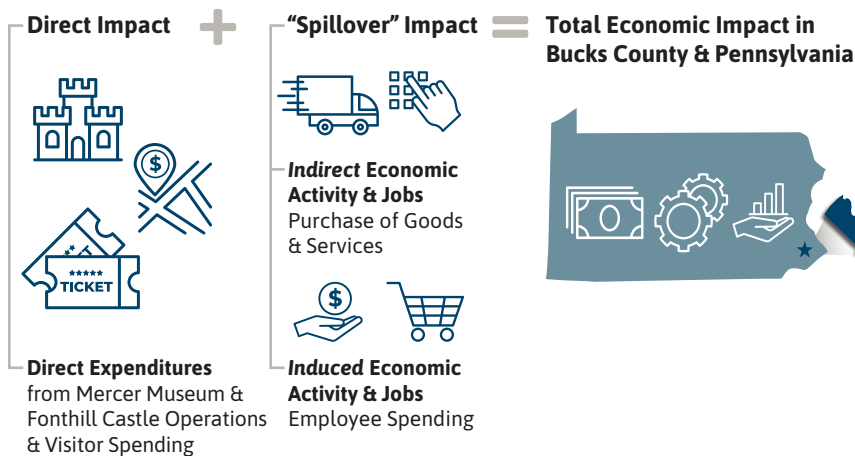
Direct Impact

"Spillover" Impact

Total Economic Impact in Bucks County & Pennsylvania

$

TICKET

*Indirect* Economic Activity & Jobs
Purchase of Goods & Services

$

Direct Expenditures
from Mercer Museum & Fonthill Castle Operations & Visitor Spending

*Induced* Economic Activity & Jobs
Employee Spending